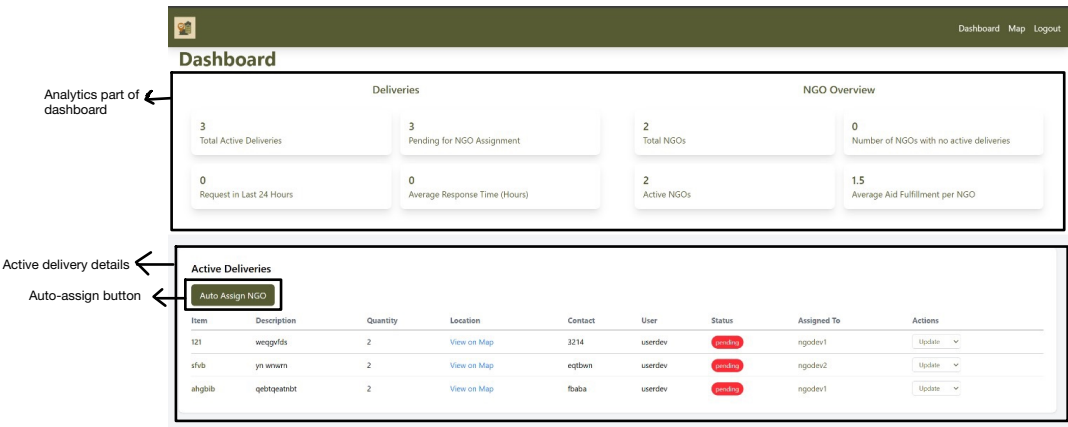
Dashboard Map Logout

Dashboard

Analytics part of dashboard

Deliveries

NGO Overview

3
Total Active Deliveries

3
Pending for NGO Assignment

2
Total NGOs

0
Number of NGOs with no active deliveries

0
Request in Last 24 Hours

0
Average Response Time (Hours)

2
Active NGOs

1.5
Average Aid Fulfillment per NGO

Active delivery details

Active Deliveries

Auto-assign button

Auto Assign NGO

| Item | Description | Quantity | Location | Contact | User | Status | Assigned To | Actions |
|---|---|---|---|---|---|---|---|---|
| 121 | weqgvfds | 2 | View on Map | 3214 | userdev | pending | ngodev1 | Update |
| sfvb | yn wnwrn | 2 | View on Map | eqtbwn | userdev | pending | ngodev2 | Update |
| ahgbib | qebtqeatnbt | 2 | View on Map | fbaba | userdev | pending | ngodev1 | Update |